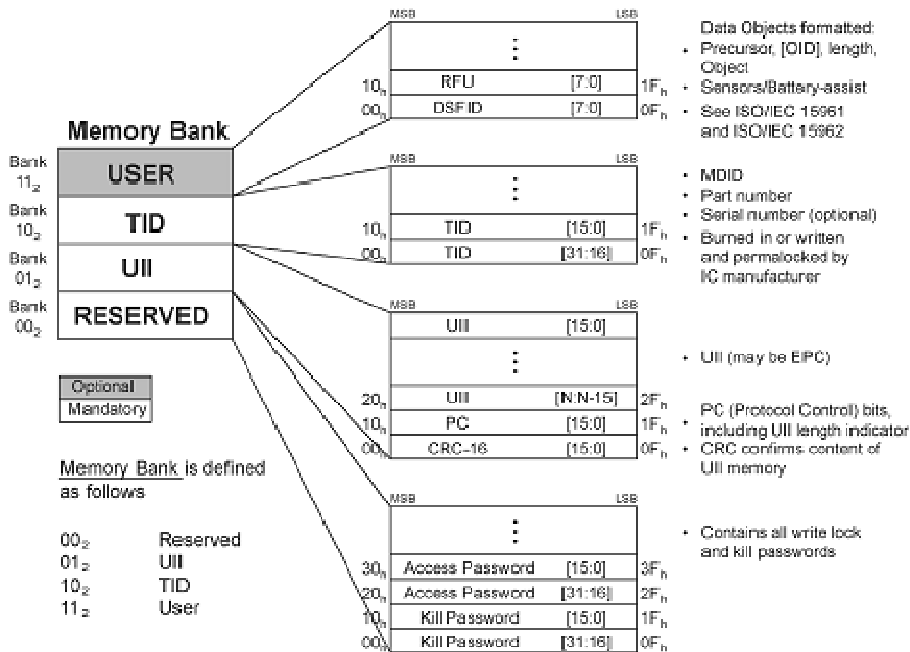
Memory Bank

Bank $11_2$ USER

Bank $10_2$ TID

Bank $01_2$ UII

Bank $00_2$ RESERVED

Optional
Mandatory

Memory Bank is defined as follows

$00_2$ Reserved
$01_2$ UII
$10_2$ TID
$11_2$ User

MSB LSB
⋮
$10_h$ RFU [7:0] $1F_h$
$00_h$ DSFID [7:0] $0F_h$

Data Objects formatted:
• Precursor, [OID], length, Object
• Sensors/Battery-assist
• See ISO/IEC 15961 and ISO/IEC 15962

MSB LSB
⋮
$10_h$ TID [15:0] $1F_h$
$00_h$ TID [31:16] $0F_h$

• MDID
• Part number
• Serial number (optional)
• Burned in or written and permalocked by IC manufacturer

MSB LSB
UII [15:0]
⋮
$20_h$ UII [N:N-15] $2F_h$
$10_h$ PC [15:0] $1F_h$
$00_h$ CRC-16 [15:0] $0F_h$

• UII (may be EPC)
• PC (Protocol Control) bits, including UII length indicator
• CRC confirms content of UII memory

MSB LSB
⋮
$30_h$ Access Password [15:0] $3F_h$
$20_h$ Access Password [31:16] $2F_h$
$10_h$ Kill Password [15:0] $1F_h$
$00_h$ Kill Password [31:16] $0F_h$

• Contains all write lock and kill passwords